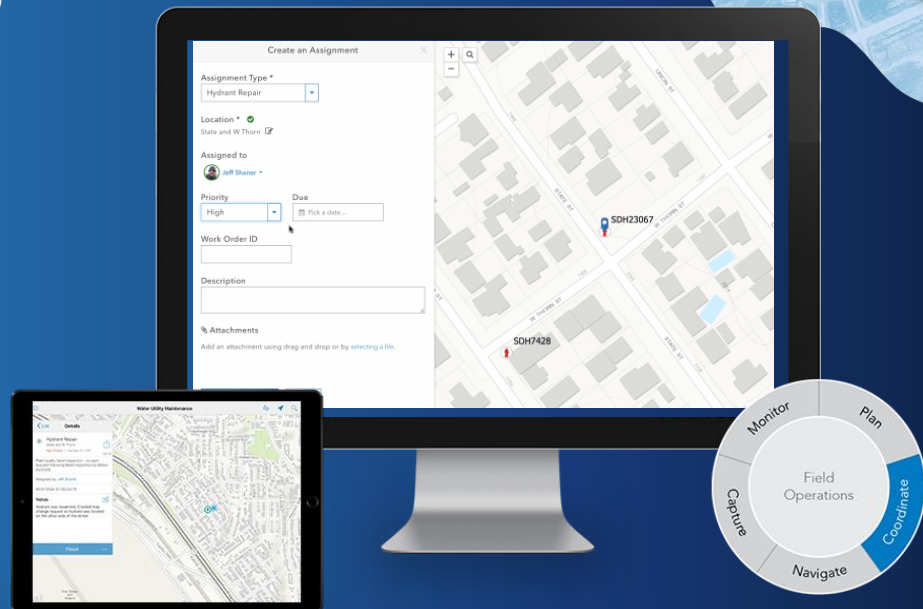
Create an Assignment

Assignment Type *
Hydrant Repair

Location *
State and W Thorn

Assigned to
Jeff Shaner

Priority
High

Due
Pick a date...

Work Order ID

Description

Attachments
Add an attachment using drag and drop or by selecting a file.

SDH23067

SDH7428

Water Utility Maintenance

List
Details

Hydrant Repair

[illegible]

Monitor
Plan
Field Operations
Coordinate
Navigate
Capture